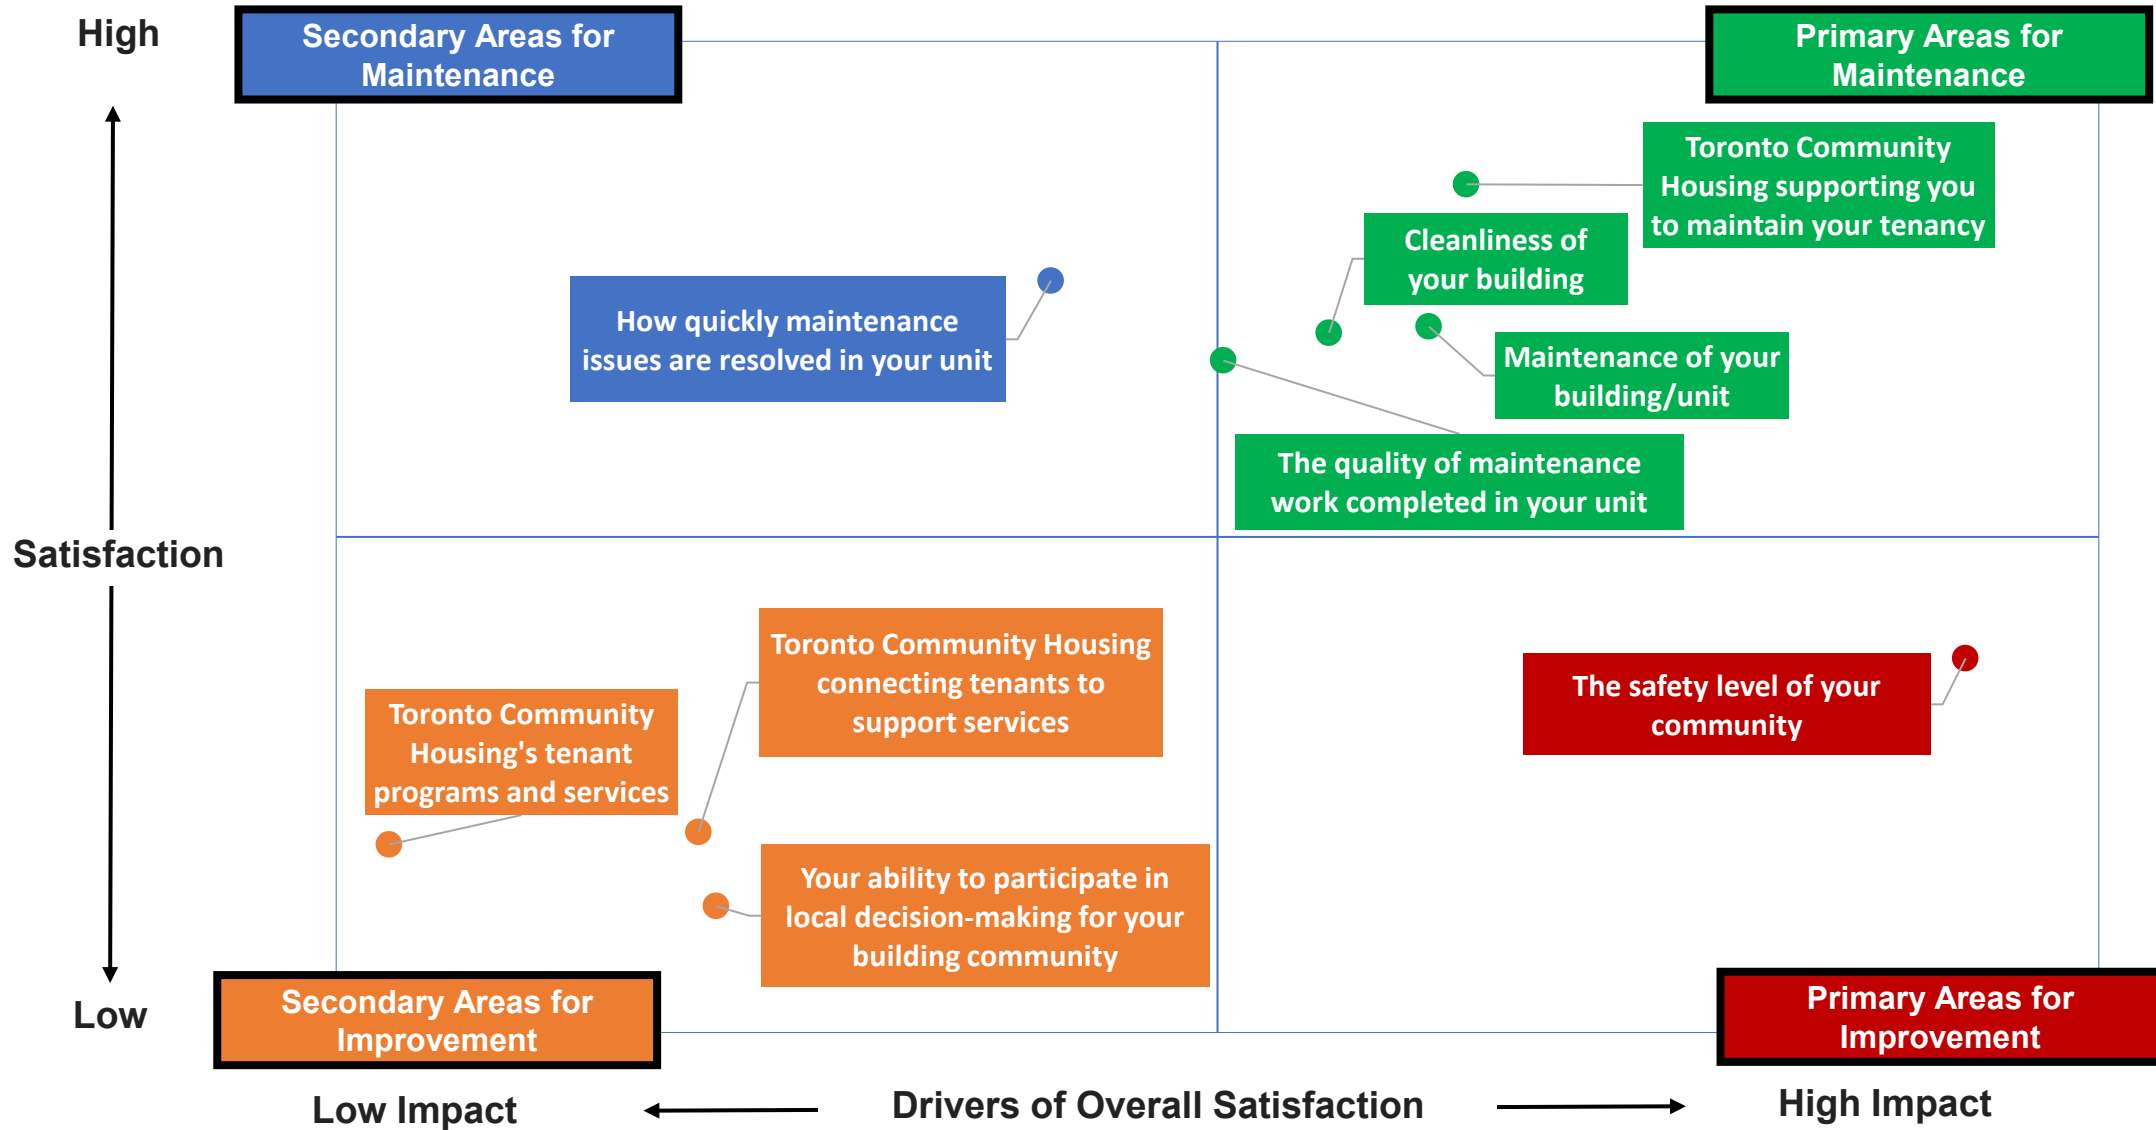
High

Secondary Areas for Maintenance

Primary Areas for Maintenance

Toronto Community Housing supporting you to maintain your tenancy

Cleanliness of your building

How quickly maintenance issues are resolved in your unit

Maintenance of your building/unit

The quality of maintenance work completed in your unit

Satisfaction

Toronto Community Housing connecting tenants to support services

Toronto Community Housing's tenant programs and services

The safety level of your community

Your ability to participate in local decision-making for your building community

Low

Secondary Areas for Improvement

Primary Areas for Improvement

Low Impact

Drivers of Overall Satisfaction

High Impact